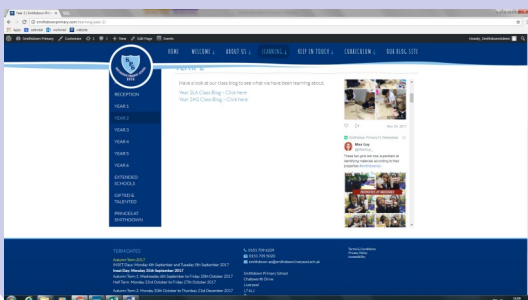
Year 2 | Smithdown Prim... ×

smithdownprimary.com/learning/year-2/

Apps | admin | sodexo | admin

Smithdown Primary | Customize | 0 | 0 | + New | Edit Page | Events

Howdy, Smithdownadmin

HOME | WELCOME | ABOUT US | LEARNING | KEEP IN TOUCH | CURRICULUM | OUR BLOG SITE

Year 2

Have a look at our class blog to see what we have been learning about.

Year 2LA Class Blog – Click here
Year 2AS Class Blog – Click here

RECEPTION
YEAR 1
YEAR 2
YEAR 3
YEAR 4
YEAR 5
YEAR 6
EXTENDED SCHOOLS
GIFTED & TALENTED
PRINCES AT SMITHDOWN

Smithdown Primary S Retweeted
Miss Coy
These fun grid and was a problem at identifying materials according to their properties

TERM DATES
Autumn Term 2017
INSET Days: Monday 4th September and Tuesday 5th September 2017
Inset Day: Monday 25th September 2017
Autumn Term 1: Wednesday 6th September to Friday 20th October 2017
Half Term: Monday 23rd October to Friday 27th October 2017
Autumn Term 2: Monday 30th October to Thursday 21st December 2017

0151 709 6304
0151 709 5000
smithdown-ao@smithdown.liverpool.sch.uk

Smithdown Primary School
Chatsworth Drive
Liverpool
L7 6LJ

Terms & Conditions
Privacy Policy
Accessibility